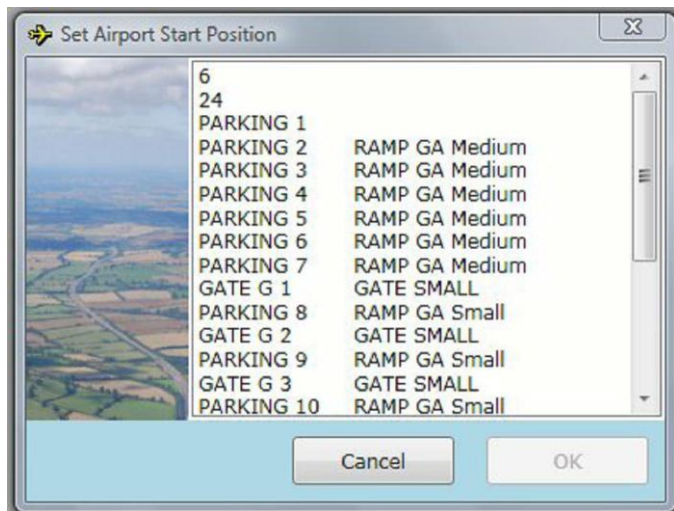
Set Airport Start Position

| | |
|---|---|
| 6 | |
| 24 | |
| PARKING 1 | |
| PARKING 2 | RAMP GA Medium |
| PARKING 3 | RAMP GA Medium |
| PARKING 4 | RAMP GA Medium |
| PARKING 5 | RAMP GA Medium |
| PARKING 6 | RAMP GA Medium |
| PARKING 7 | RAMP GA Medium |
| GATE G 1 | GATE SMALL |
| PARKING 8 | RAMP GA Small |
| GATE G 2 | GATE SMALL |
| PARKING 9 | RAMP GA Small |
| GATE G 3 | GATE SMALL |
| PARKING 10 | RAMP GA Small |

Cancel
OK